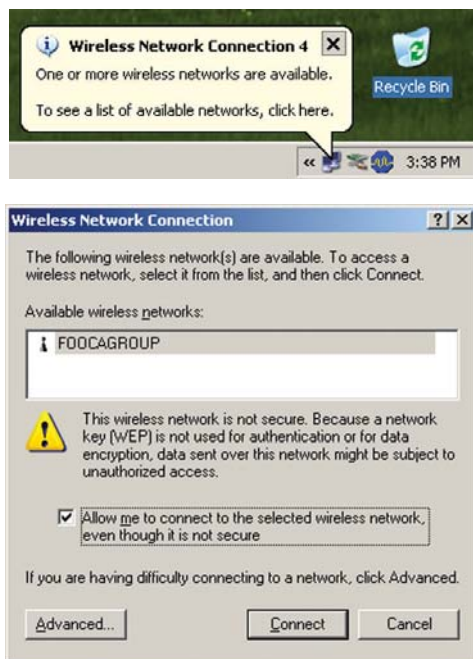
Wireless Network Connection 4
One or more wireless networks are available.

To see a list of available networks, click here.

Recycle Bin

3:38 PM

Wireless Network Connection

The following wireless network(s) are available. To access a wireless network, select it from the list, and then click Connect.

Available wireless networks:

FOOCAGROUP

This wireless network is not secure. Because a network key (WEP) is not used for authentication or for data encryption, data sent over this network might be subject to unauthorized access.

Allow me to connect to the selected wireless network, even though it is not secure

If you are having difficulty connecting to a network, click Advanced.

Advanced...

Connect

Cancel